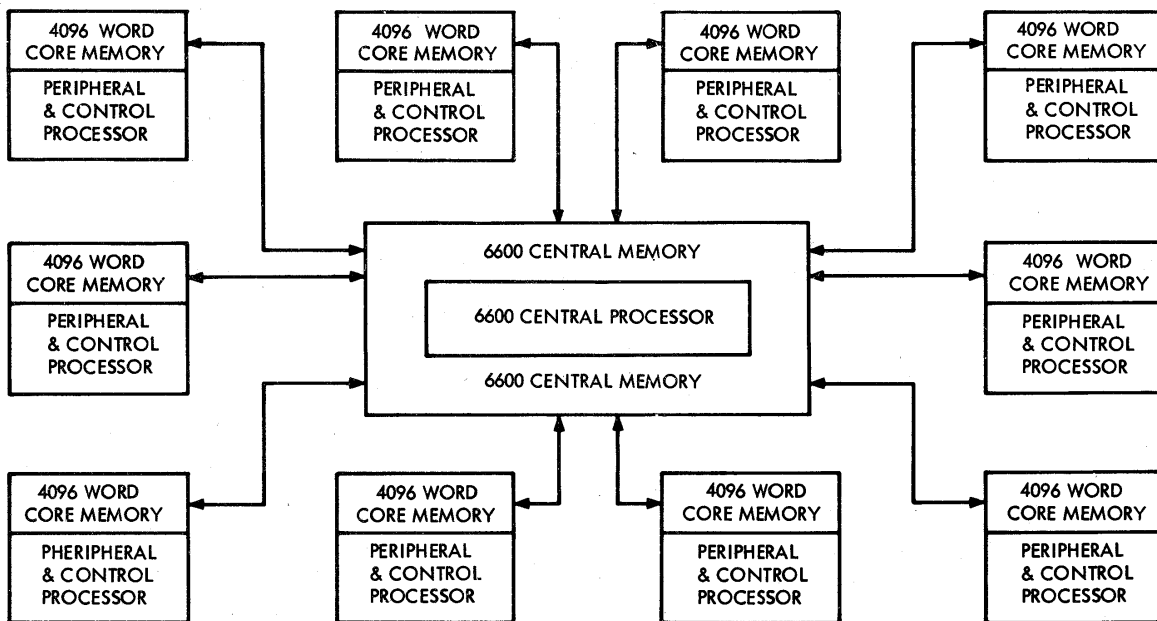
4096 WORD CORE MEMORY
PERIPHERAL & CONTROL PROCESSOR

4096 WORD CORE MEMORY
PERIPHERAL & CONTROL PROCESSOR

4096 WORD CORE MEMORY
PERIPHERAL & CONTROL PROCESSOR

4096 WORD CORE MEMORY
PERIPHERAL & CONTROL PROCESSOR

4096 WORD CORE MEMORY
PERIPHERAL & CONTROL PROCESSOR

6600 CENTRAL MEMORY
6600 CENTRAL PROCESSOR
6600 CENTRAL MEMORY

4096 WORD CORE MEMORY
PERIPHERAL & CONTROL PROCESSOR

4096 WORD CORE MEMORY
PHERIPHERAL & CONTROL PROCESSOR

4096 WORD CORE MEMORY
PERIPHERAL & CONTROL PROCESSOR

4096 WORD CORE MEMORY
PERIPHERAL & CONTROL PROCESSOR

4096 WORD CORE MEMORY
PERIPHERAL & CONTROL PROCESSOR